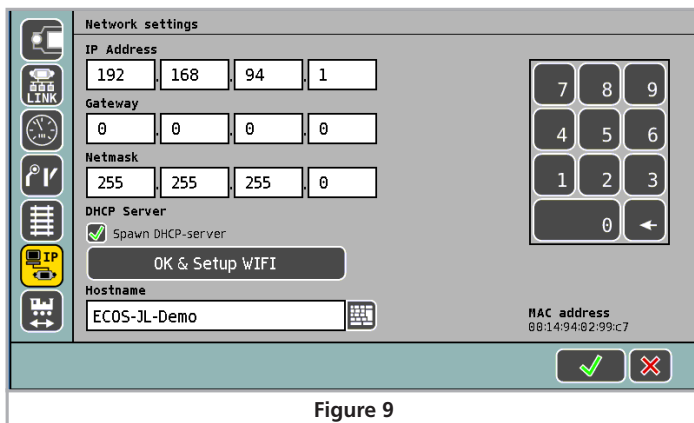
LINK

IP

Network settings

IP Address

192 . 168 . 94 . 1

Gateway

0 . 0 . 0 . 0

Netmask

255 . 255 . 255 . 0

DHCP Server

Spawn DHCP-server

OK & Setup WIFI

Hostname

ECOS-JL-Demo

7 8 9
4 5 6
1 2 3
0 ←

MAC address
00:14:94:02:99:c7

Figure 9